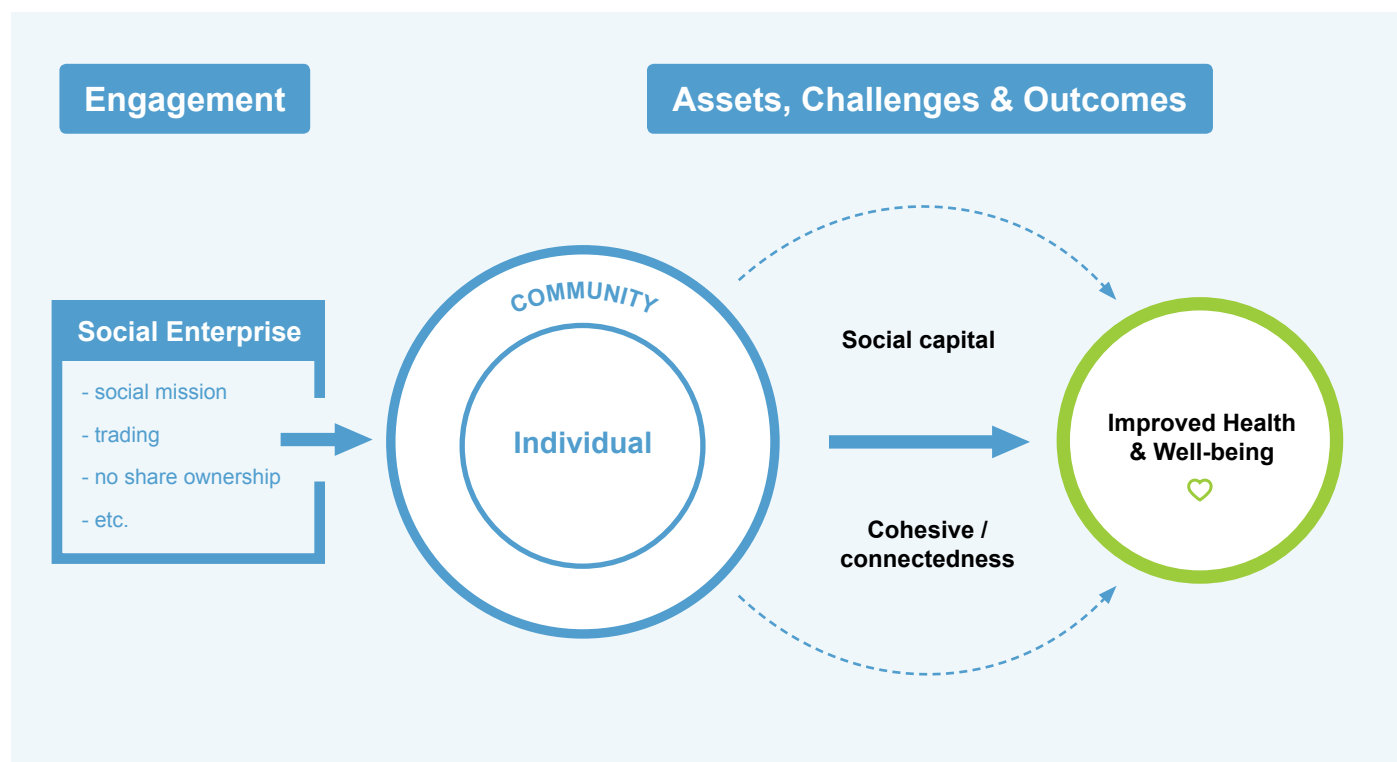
Engagement

Assets, Challenges & Outcomes

Social Enterprise

- social mission
- trading
- no share ownership
- etc.

COMMUNITY

Individual

Social capital

Cohesive / connectedness

Improved Health & Well-being